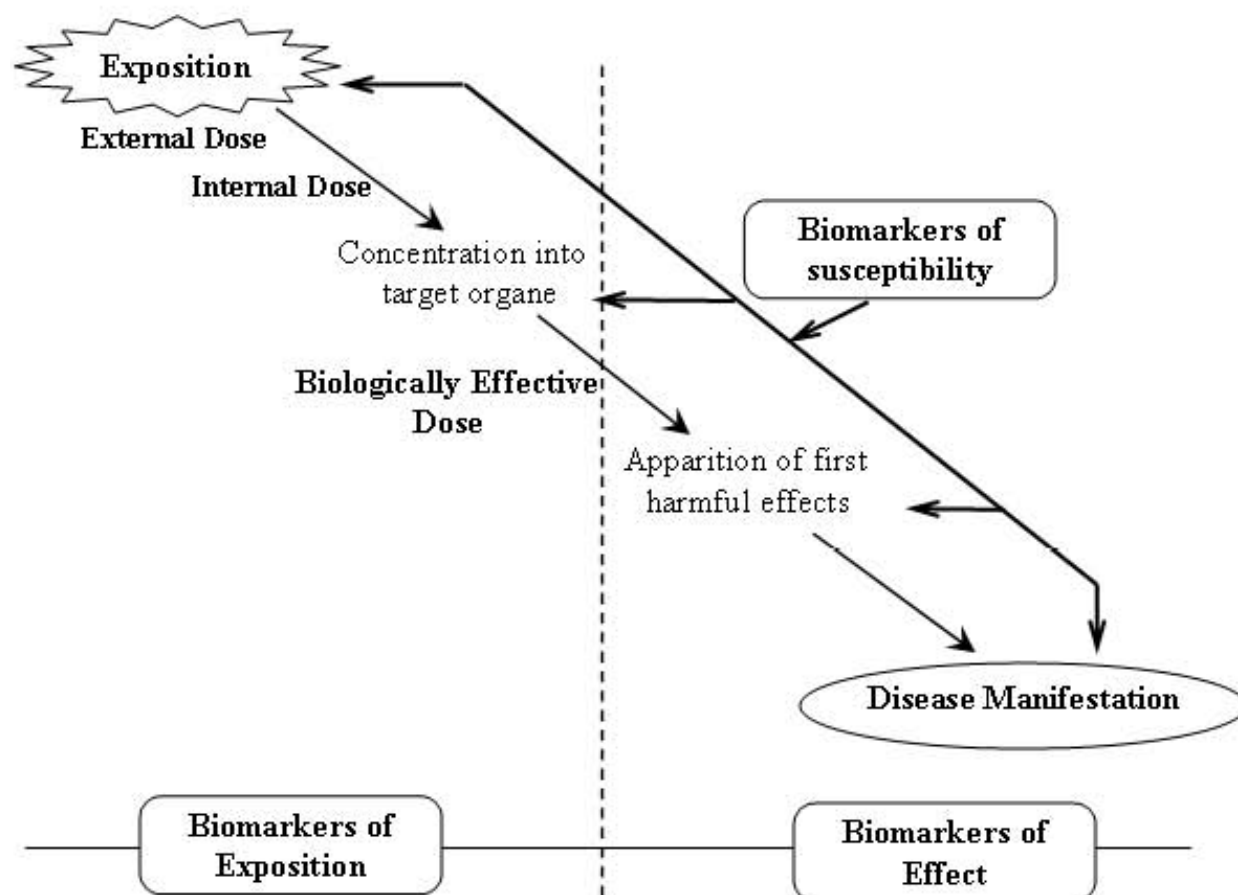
Exposition

External Dose

Internal Dose

Concentration into target organe

Biomarkers of susceptibility

Biologically Effective Dose

Apparition of first harmful effects

Disease Manifestation

Biomarkers of Exposition

Biomarkers of Effect